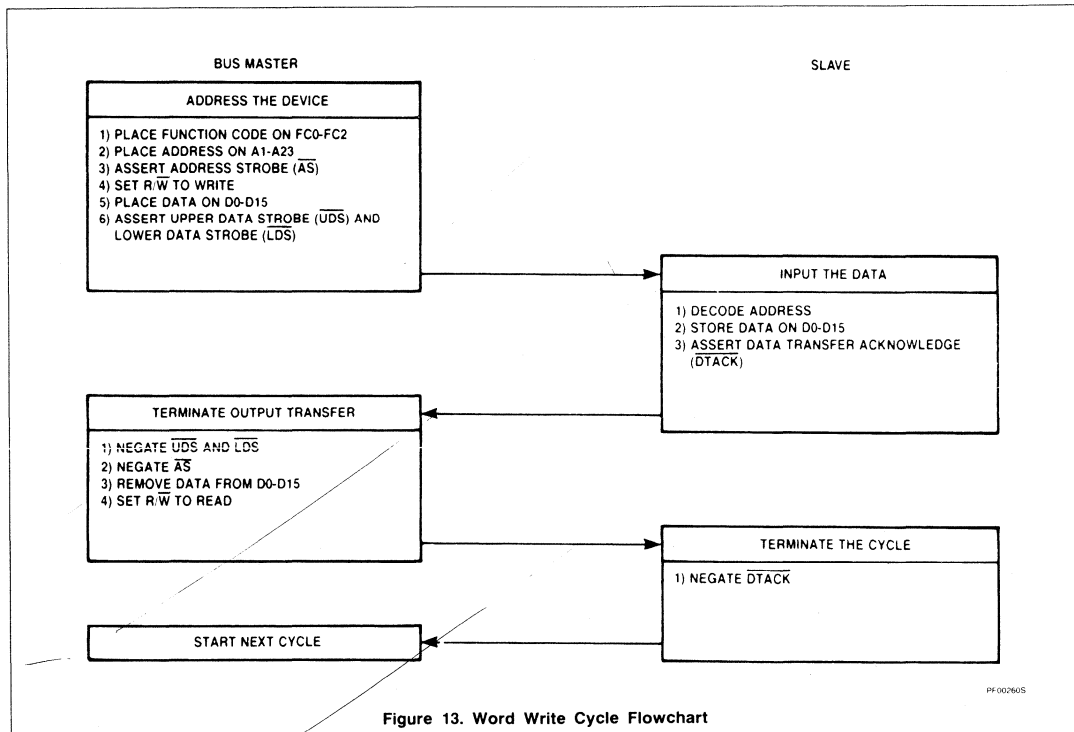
BUS MASTER

SLAVE

ADDRESS THE DEVICE

1) PLACE FUNCTION CODE ON FC0-FC2
2) PLACE ADDRESS ON A1-A23
3) ASSERT ADDRESS STROBE ($\overline{AS}$)
4) SET R/$\overline{W}$ TO WRITE
5) PLACE DATA ON D0-D15
6) ASSERT UPPER DATA STROBE ($\overline{UDS}$) AND LOWER DATA STROBE ($\overline{LDS}$)

INPUT THE DATA

1) DECODE ADDRESS
2) STORE DATA ON D0-D15
3) ASSERT DATA TRANSFER ACKNOWLEDGE ($\overline{DTACK}$)

TERMINATE OUTPUT TRANSFER

1) NEGATE $\overline{UDS}$ AND $\overline{LDS}$
2) NEGATE $\overline{AS}$
3) REMOVE DATA FROM D0-D15
4) SET R/$\overline{W}$ TO READ

TERMINATE THE CYCLE

1) NEGATE $\overline{DTACK}$

START NEXT CYCLE

PF00260S

Figure 13. Word Write Cycle Flowchart